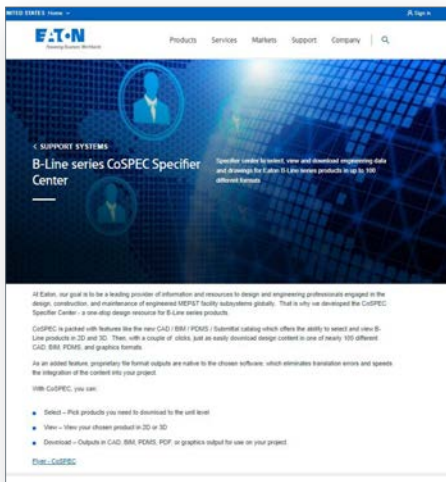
NITED STATES Home ⌄

Sign In

EATON
Powering Business Worldwide

Products Services Markets Support Company

< SUPPORT SYSTEMS

B-Line series CoSPEC Specifier Center

Specifier center to select, view and download engineering data and drawings for Eaton B-Line series products in up to 100 different formats

At Eaton, our goal is to be a leading provider of information and resources to design and engineering professionals engaged in the design, construction, and maintenance of engineered MEP&T facility subsystems globally. That is why we developed the CoSPEC Specifier Center - a one-stop design resource for B-Line series products.

CoSPEC is packed with features like the new CAD / BIM / PDMS / Submittal catalog which offers the ability to select and view B-Line products in 2D and 3D. Then, with a couple of clicks, just as easily download design content in one of nearly 100 different CAD, BIM, PDMS, and graphics formats.

As an added feature, proprietary file format outputs are native to the chosen software, which eliminates translation errors and speeds the integration of the content into your project.

With CoSPEC, you can:

Select – Pick products you need to download to the unit level

View – View your chosen product in 2D or 3D

Download – Outputs in CAD, BIM, PDMS, PDF, or graphics output for use on your project

Flyer - CoSPEC